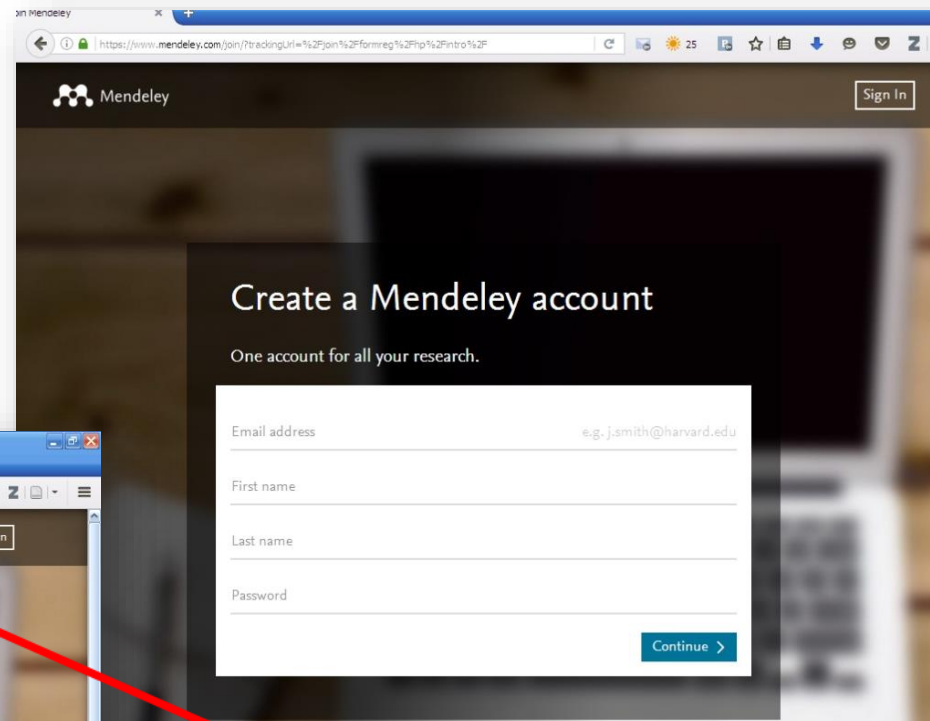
oin Mendeley

https://www.mendeley.com/join/?trackingUrl=%2Fjoin%2Fformreg%2Fhp%2Fintro%2F

25

Mendeley

Sign In

Create a Mendeley account

One account for all your research.

Email address

e.g. j.smith@harvard.edu

First name

Last name

Password

Continue >

Z

n